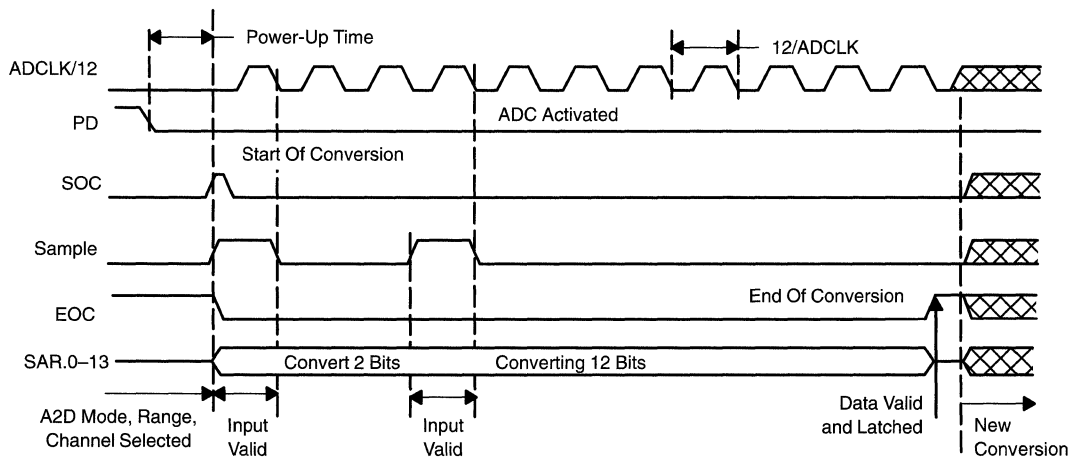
Power-Up Time

12/ADCLK

ADCLK/12

PD

ADC Activated

Start Of Conversion

SOC

Sample

EOC

End Of Conversion

SAR.0–13

Convert 2 Bits

Converting 12 Bits

A2D Mode, Range, Channel Selected

Input Valid

Input Valid

Data Valid and Latched

New Conversion